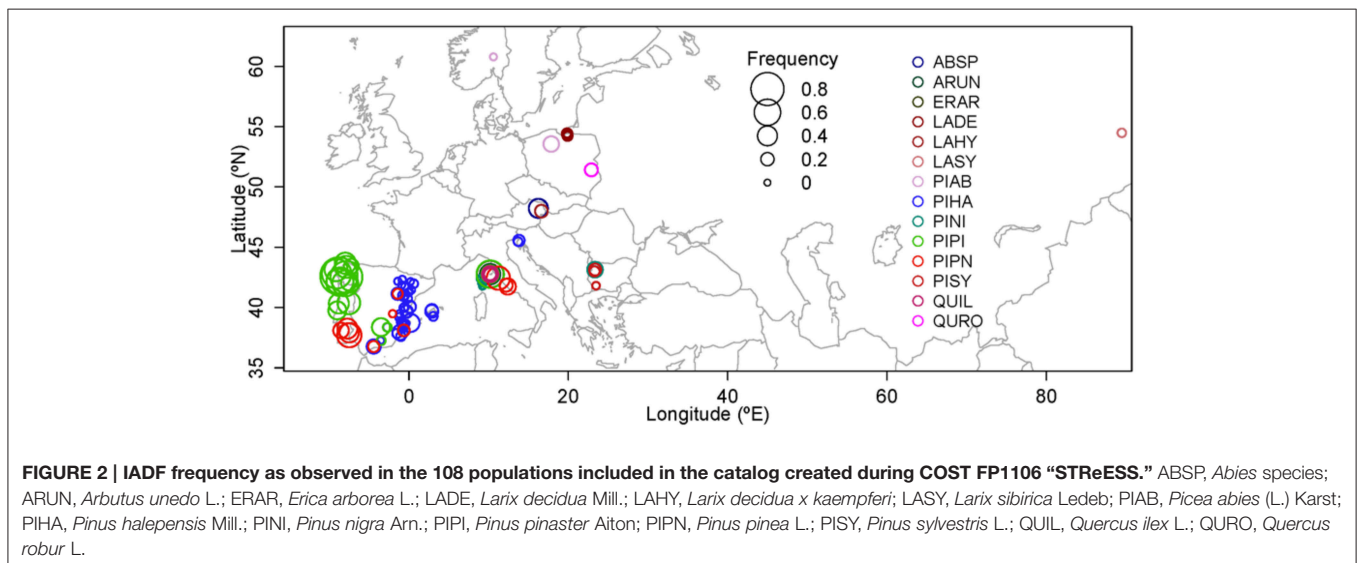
Frequency
0.8
0.6
0.4
0.2
0

ABSP
ARUN
ERAR
LADE
LAHY
LASY
PIAB
PIHA
PINI
PIPI
PIPN
PISY
QUIL
QURO

Latitude (ºN)
60
55
50
45
40
35

0
20
40
60
80
Longitude (ºE)

**FIGURE 2 | IADF frequency as observed in the 108 populations included in the catalog created during COST FP1106 "STReESS."** ABSP, *Abies* species; ARUN, *Arbutus unedo* L.; ERAR, *Erica arborea* L.; LADE, *Larix decidua* Mill.; LAHY, *Larix decidua x kaempferi*; LASY, *Larix sibirica* Ledeb; PIAB, *Picea abies* (L.) Karst; PIHA, *Pinus halepensis* Mill.; PINI, *Pinus nigra* Arn.; PIPI, *Pinus pinaster* Aiton; PIPN, *Pinus pinea* L.; PISY, *Pinus sylvestris* L.; QUIL, *Quercus ilex* L.; QURO, *Quercus robur* L.